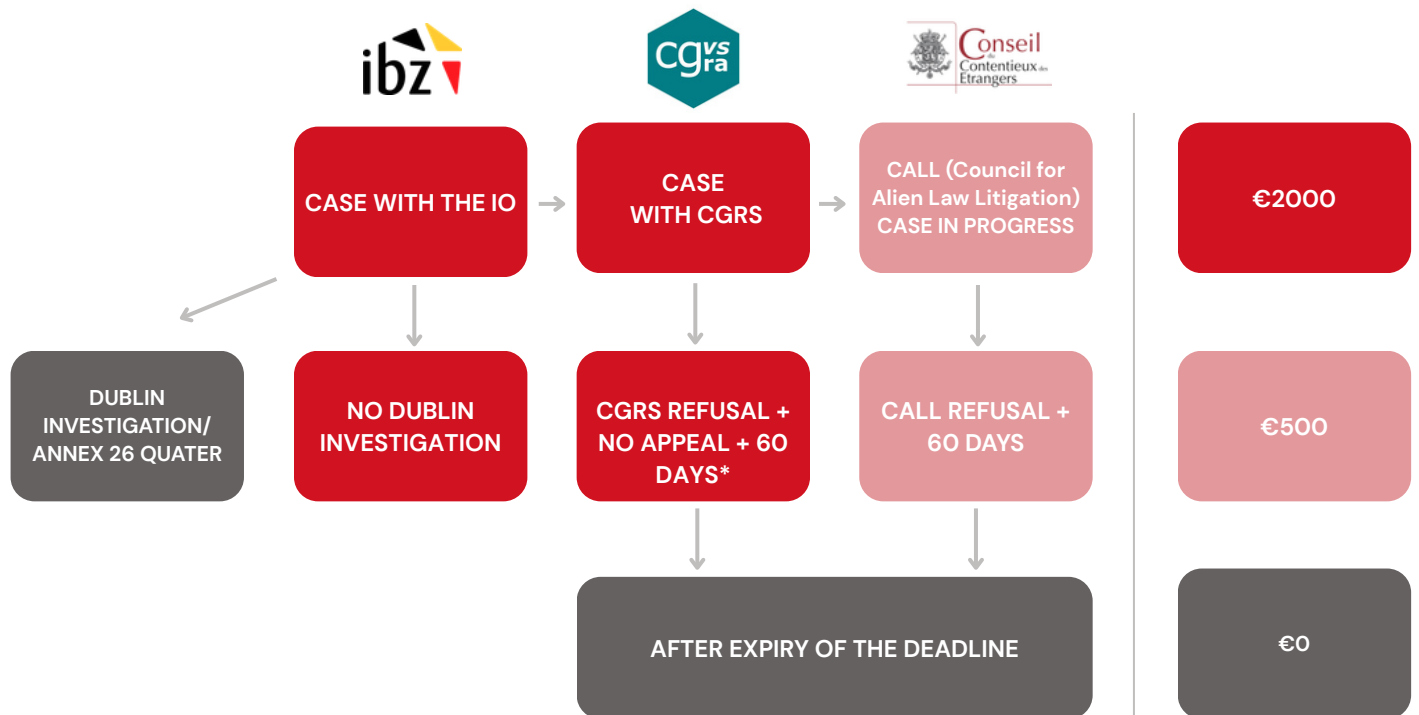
ibz

cg vs ra

Conseil du Contentieux des Etrangers

CASE WITH THE IO

CASE WITH CGRS

CALL (Council for Alien Law Litigation) CASE IN PROGRESS

€2000

DUBLIN INVESTIGATION/ ANNEX 26 QUATER

NO DUBLIN INVESTIGATION

CGRS REFUSAL + NO APPEAL + 60 DAYS*

CALL REFUSAL + 60 DAYS

€500

AFTER EXPIRY OF THE DEADLINE

€0